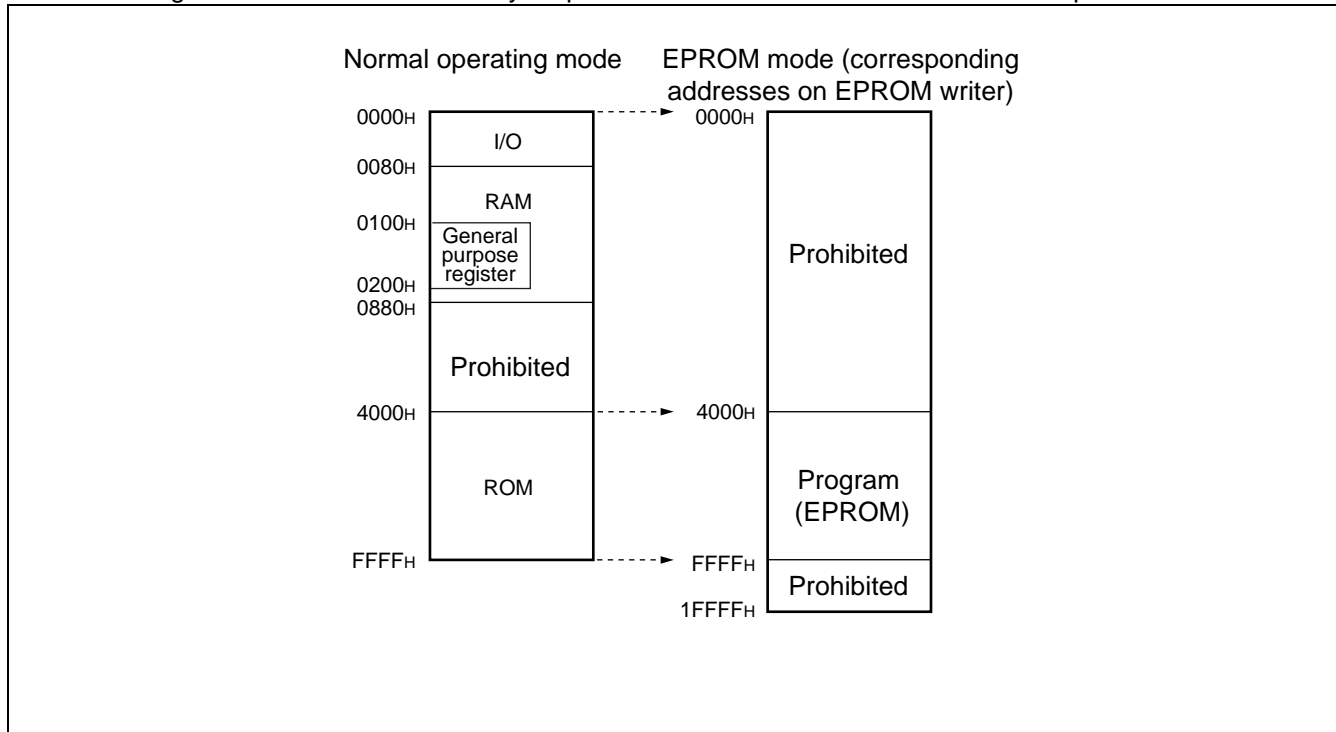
Normal operating mode

EPROM mode (corresponding addresses on EPROM writer)

0000H

I/O

0080H

RAM

0100H

General purpose register

0200H

0880H

Prohibited

4000H

ROM

FFFFH

0000H

Prohibited

4000H

Program (EPROM)

FFFFH

Prohibited

1FFFFH